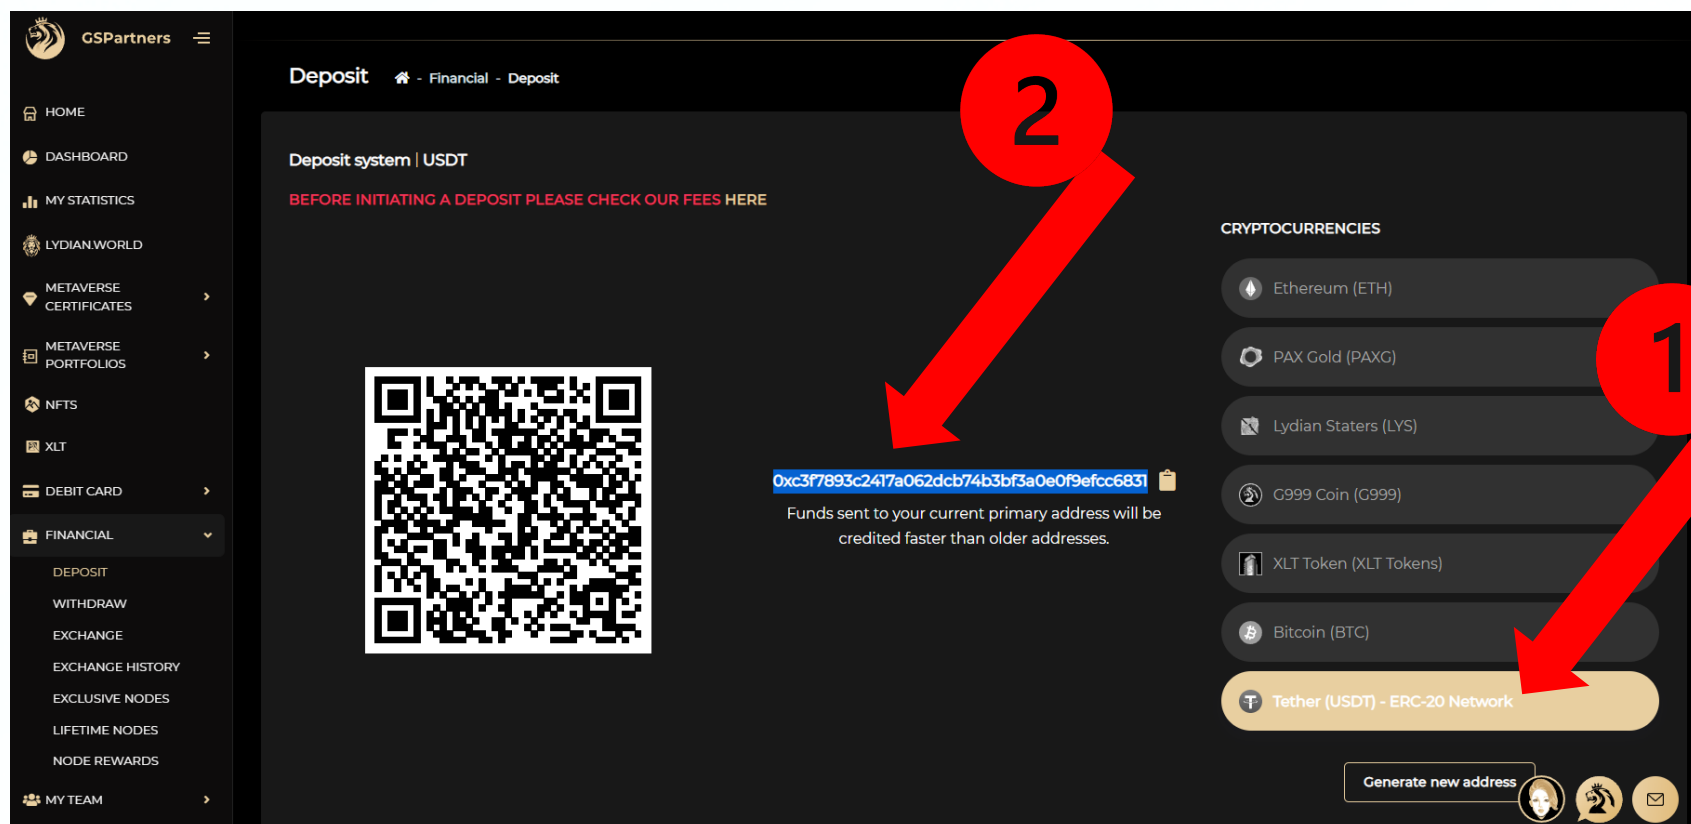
GSPartners

HOME
DASHBOARD
MY STATISTICS
LYDIAN.WORLD
METAVERSE CERTIFICATES
METAVERSE PORTFOLIOS
NFTS
XLT
DEBIT CARD
FINANCIAL
DEPOSIT
WITHDRAW
EXCHANGE
EXCHANGE HISTORY
EXCLUSIVE NODES
LIFETIME NODES
NODE REWARDS
MY TEAM

Deposit · Financial - Deposit

2

Deposit system | USDT

BEFORE INITIATING A DEPOSIT PLEASE CHECK OUR FEES HERE

0xc3f7893c2417a062dcb74b3bf3a0e0f9efcc6831

Funds sent to your current primary address will be credited faster than older addresses.

CRYPTOCURRENCIES

Ethereum (ETH)
PAX Gold (PAXG)
Lydian Staters (LYS)
G999 Coin (G999)
XLT Token (XLT Tokens)
Bitcoin (BTC)
Tether (USDT) - ERC-20 Network

1

Generate new address